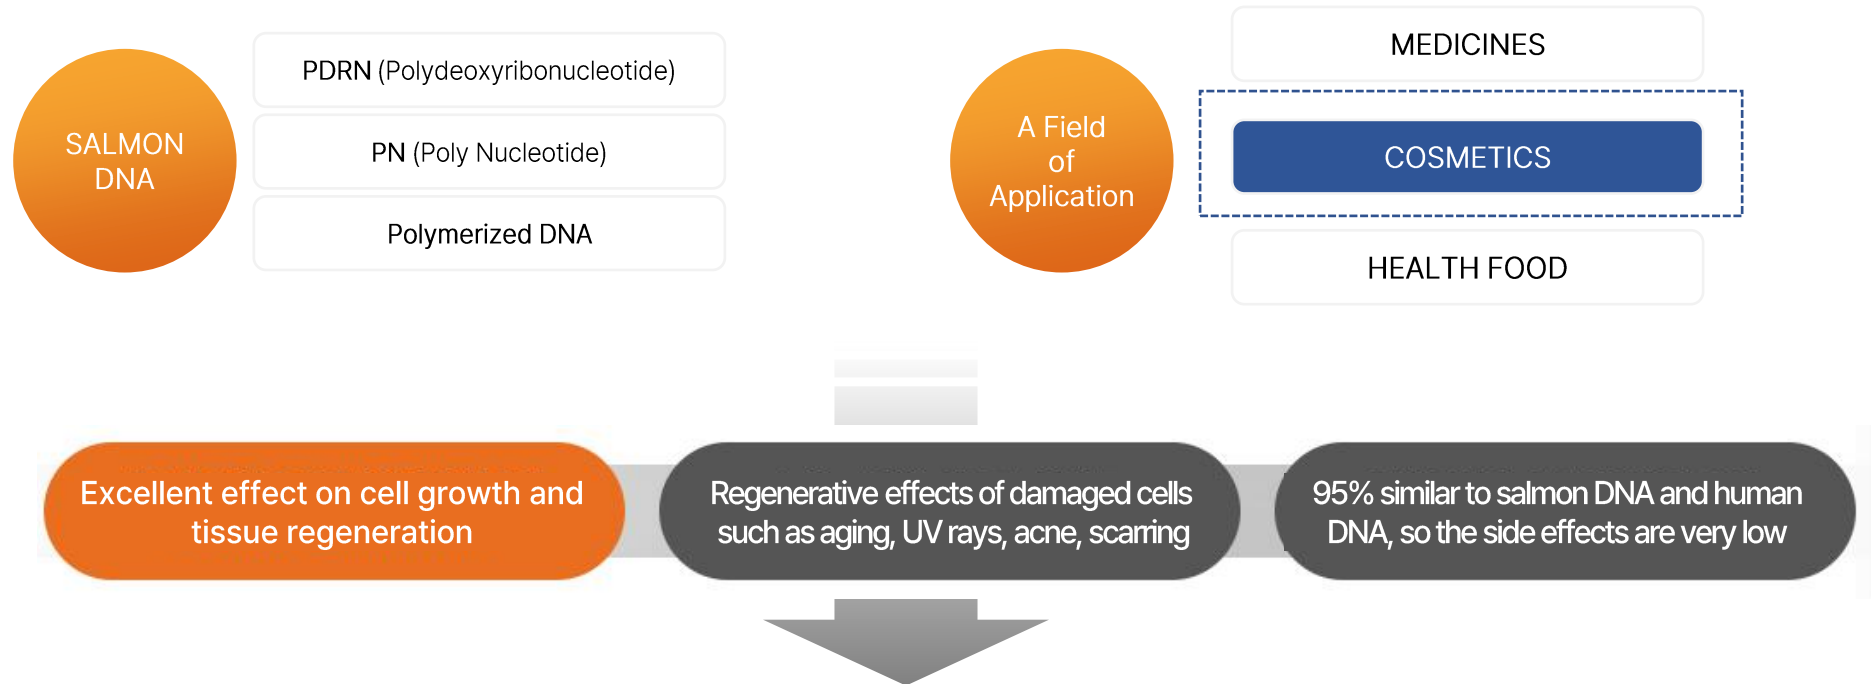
SALMON DNA

PDRN (Polydeoxyribonucleotide)

PN (Poly Nucleotide)

Polymerized DNA

A Field of Application

MEDICINES

COSMETICS

HEALTH FOOD

Excellent effect on cell growth and tissue regeneration

Regenerative effects of damaged cells such as aging, UV rays, acne, scarring

95% similar to salmon DNA and human DNA, so the side effects are very low